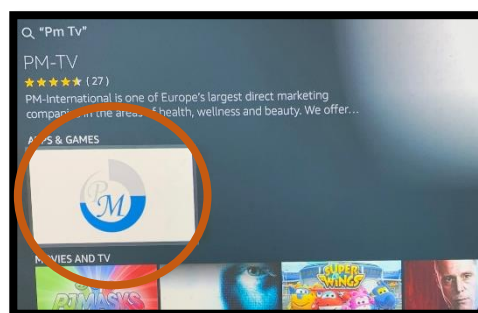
"Pm Tv"

PM-TV

★★★★★ (27)

PM-International is one of Europe's largest direct marketing comp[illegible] in the area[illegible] of health, wellness and beauty. We offer...

A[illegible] & GAMES

PM

M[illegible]IES AND TV

PJ MASKS

SUPER WINGS